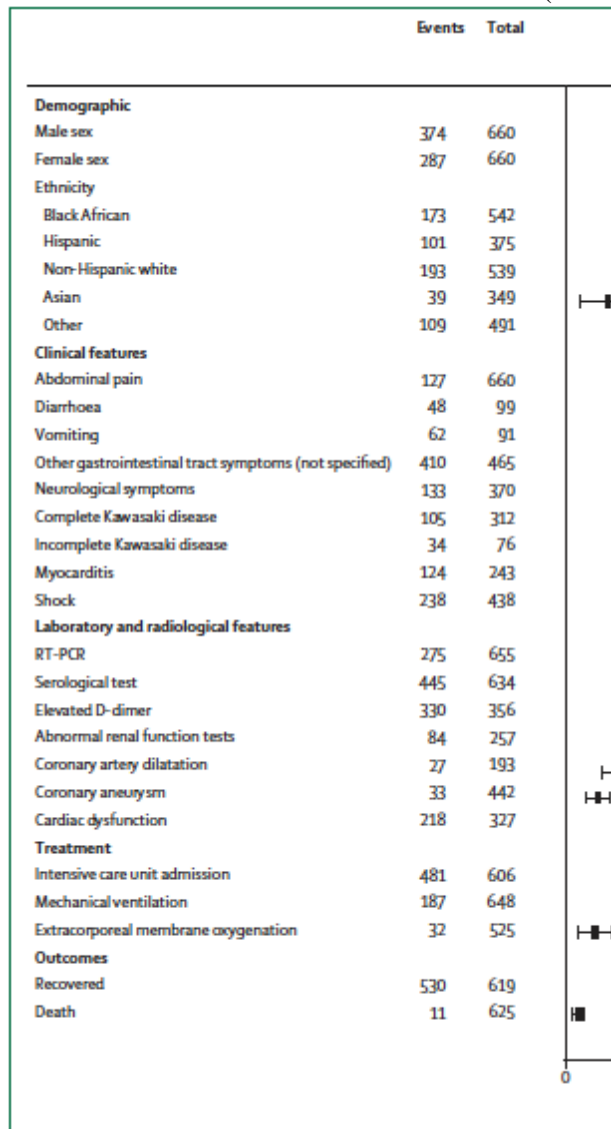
| | Events | Total |
|---|---|---|
| **Demographic** | | |
| Male sex | 374 | 660 |
| Female sex | 287 | 660 |
| Ethnicity | | |
| Black African | 173 | 542 |
| Hispanic | 101 | 375 |
| Non-Hispanic white | 193 | 539 |
| Asian | 39 | 349 |
| Other | 109 | 491 |
| **Clinical features** | | |
| Abdominal pain | 127 | 660 |
| Diarrhoea | 48 | 99 |
| Vomiting | 62 | 91 |
| Other gastrointestinal tract symptoms (not specified) | 410 | 465 |
| Neurological symptoms | 133 | 370 |
| Complete Kawasaki disease | 105 | 312 |
| Incomplete Kawasaki disease | 34 | 76 |
| Myocarditis | 124 | 243 |
| Shock | 238 | 438 |
| **Laboratory and radiological features** | | |
| RT-PCR | 275 | 655 |
| Serological test | 445 | 634 |
| Elevated D-dimer | 330 | 356 |
| Abnormal renal function tests | 84 | 257 |
| Coronary artery dilatation | 27 | 193 |
| Coronary aneurysm | 33 | 442 |
| Cardiac dysfunction | 218 | 327 |
| **Treatment** | | |
| Intensive care unit admission | 481 | 606 |
| Mechanical ventilation | 187 | 648 |
| Extracorporeal membrane oxygenation | 32 | 525 |
| **Outcomes** | | |
| Recovered | 530 | 619 |
| Death | 11 | 625 |

0